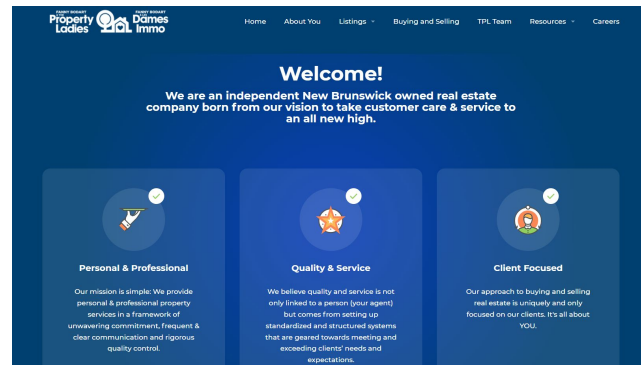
FAMILY BODIAN Property Ladies
FAMILY BODIAN Dames Immo

Home About You Listings Buying and Selling TPL Team Resources Careers

Welcome!

We are an independent New Brunswick owned real estate company born from our vision to take customer care & service to an all new high.

Personal & Professional

Our mission is simple: We provide personal & professional property services in a framework of unwavering commitment, frequent & clear communication and rigorous quality control.

Quality & Service

We believe quality and service is not only linked to a person (your agent) but comes from setting up standardized and structured systems that are geared towards meeting and exceeding clients' needs and expectations.

Client Focused

Our approach to buying and selling real estate is uniquely and only focused on our clients. It's all about YOU.